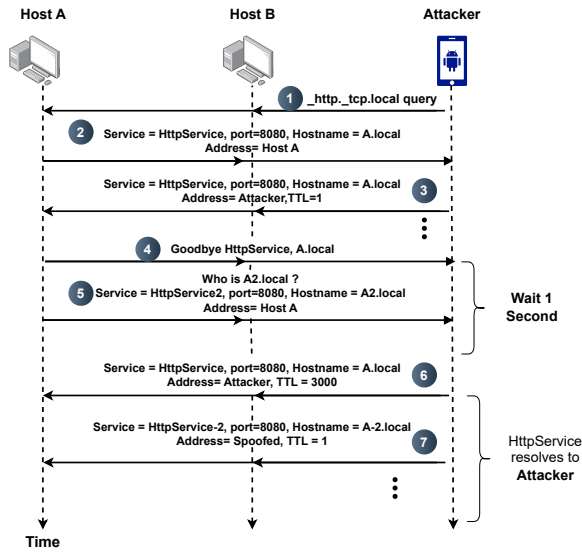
Host A

Host B

Attacker

1 _http._tcp.local query

2 Service = HttpService, port=8080, Hostname = A.local
Address= Host A

Service = HttpService, port=8080, Hostname = A.local
Address= Attacker,TTL=1 3

4 Goodbye HttpService, A.local

Who is A2.local ?
5 Service = HttpService2, port=8080, Hostname = A2.local
Address= Host A

Wait 1 Second

Service = HttpService, port=8080, Hostname = A.local
Address= Attacker, TTL = 3000 6

Service = HttpService-2, port=8080, Hostname = A-2.local
Address= Spoofed, TTL = 1 7

HttpService resolves to Attacker

Time